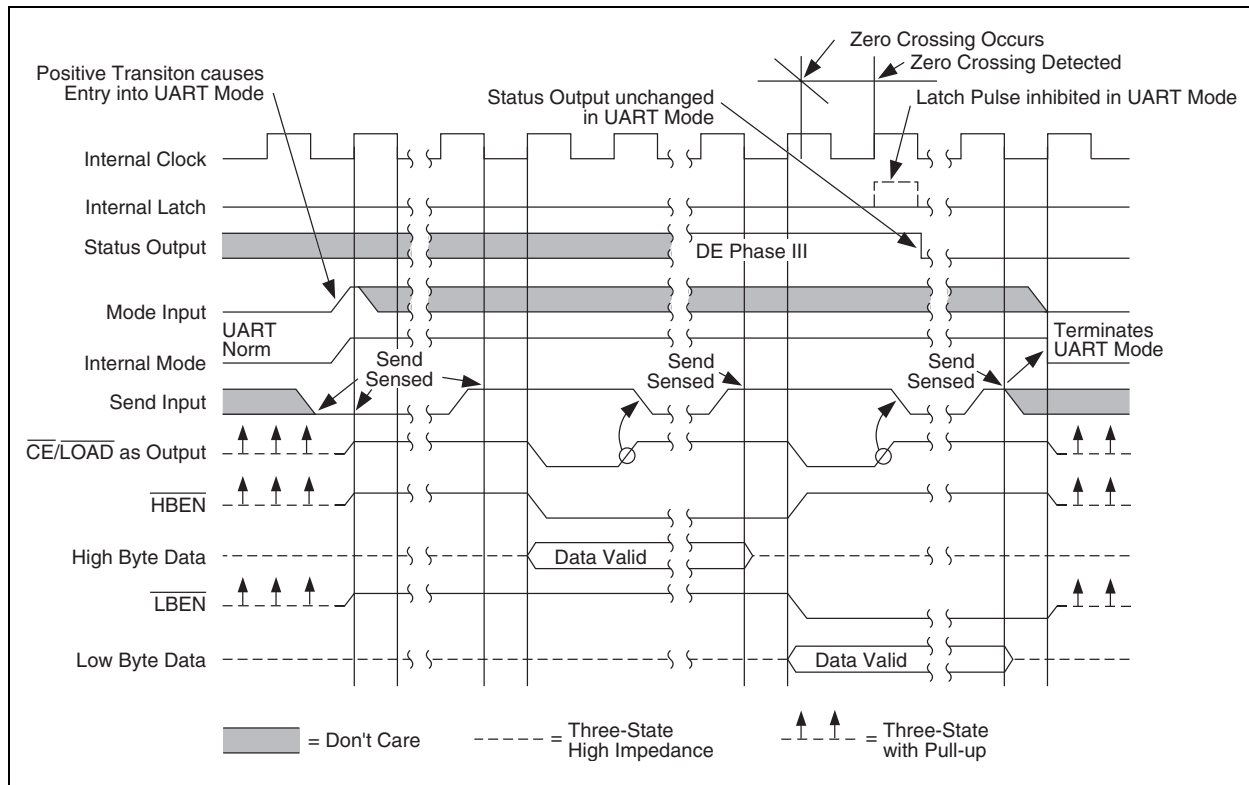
Zero Crossing Occurs
Zero Crossing Detected
Positive Transiton causes Entry into UART Mode
Status Output unchanged in UART Mode
Latch Pulse inhibited in UART Mode

Internal Clock
Internal Latch
Status Output
DE Phase III
Mode Input
UART
Norm
Internal Mode
Send Sensed
Send Sensed
Send Sensed
Terminates UART Mode
Send Input
$\overline{CE}/\overline{LOAD}$ as Output
$\overline{HBEN}$
High Byte Data
Data Valid
$\overline{LBEN}$
Low Byte Data
Data Valid

= Don't Care
= Three-State High Impedance
= Three-State with Pull-up